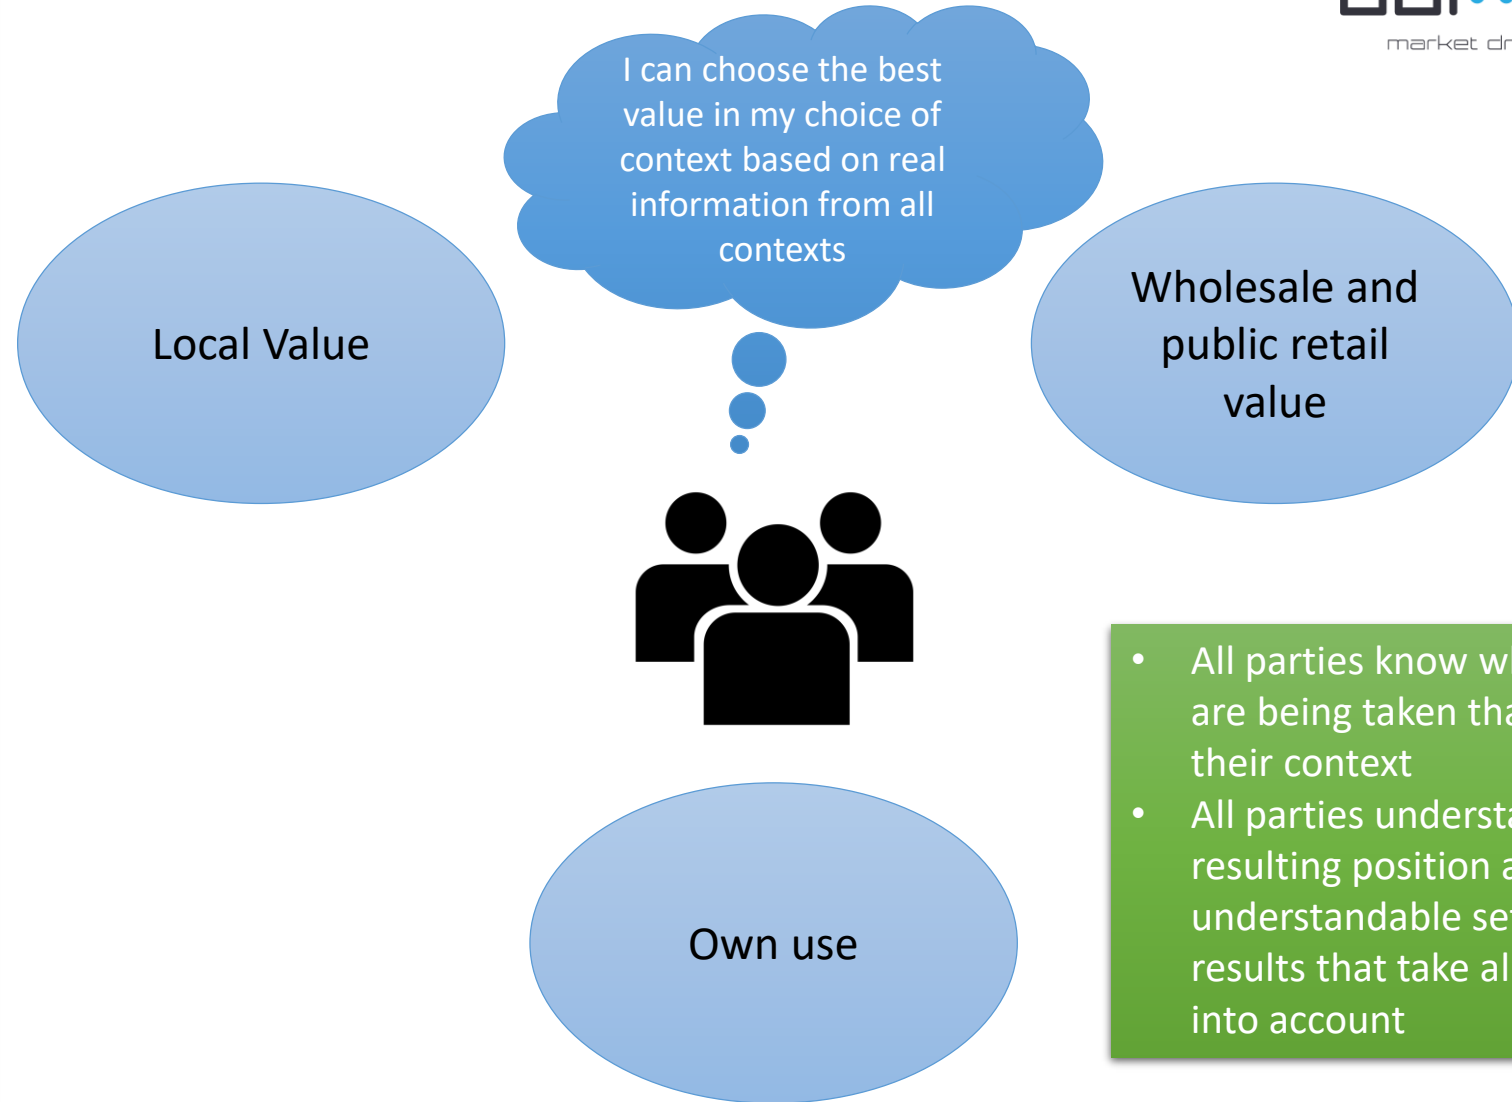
market dr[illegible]

I can choose the best value in my choice of context based on real information from all contexts

Local Value

Wholesale and public retail value

Own use

- All parties know w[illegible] are being taken tha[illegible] their context
- All parties understa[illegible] resulting position a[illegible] understandable se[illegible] results that take al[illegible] into account